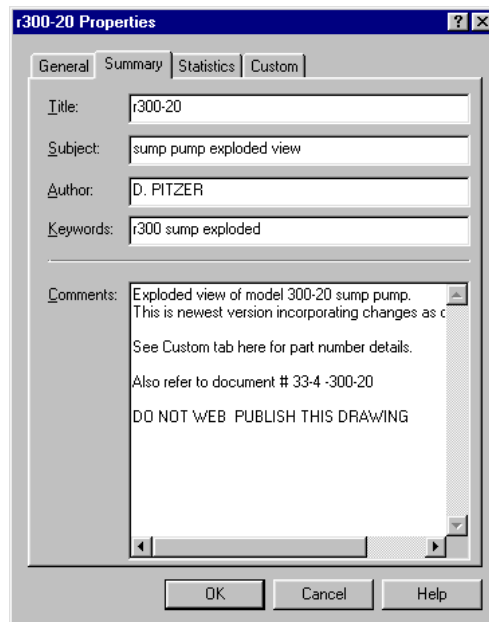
r300-20 Properties

General | Summary | Statistics | Custom

Title: r300-20

Subject: sump pump exploded view

Author: D. PITZER

Keywords: r300 sump exploded

Comments: Exploded view of model 300-20 sump pump.
This is newest version incorporating changes as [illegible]

See Custom tab here for part number details.

Also refer to document # 33-4 -300-20

DO NOT WEB PUBLISH THIS DRAWING

OK | Cancel | Help